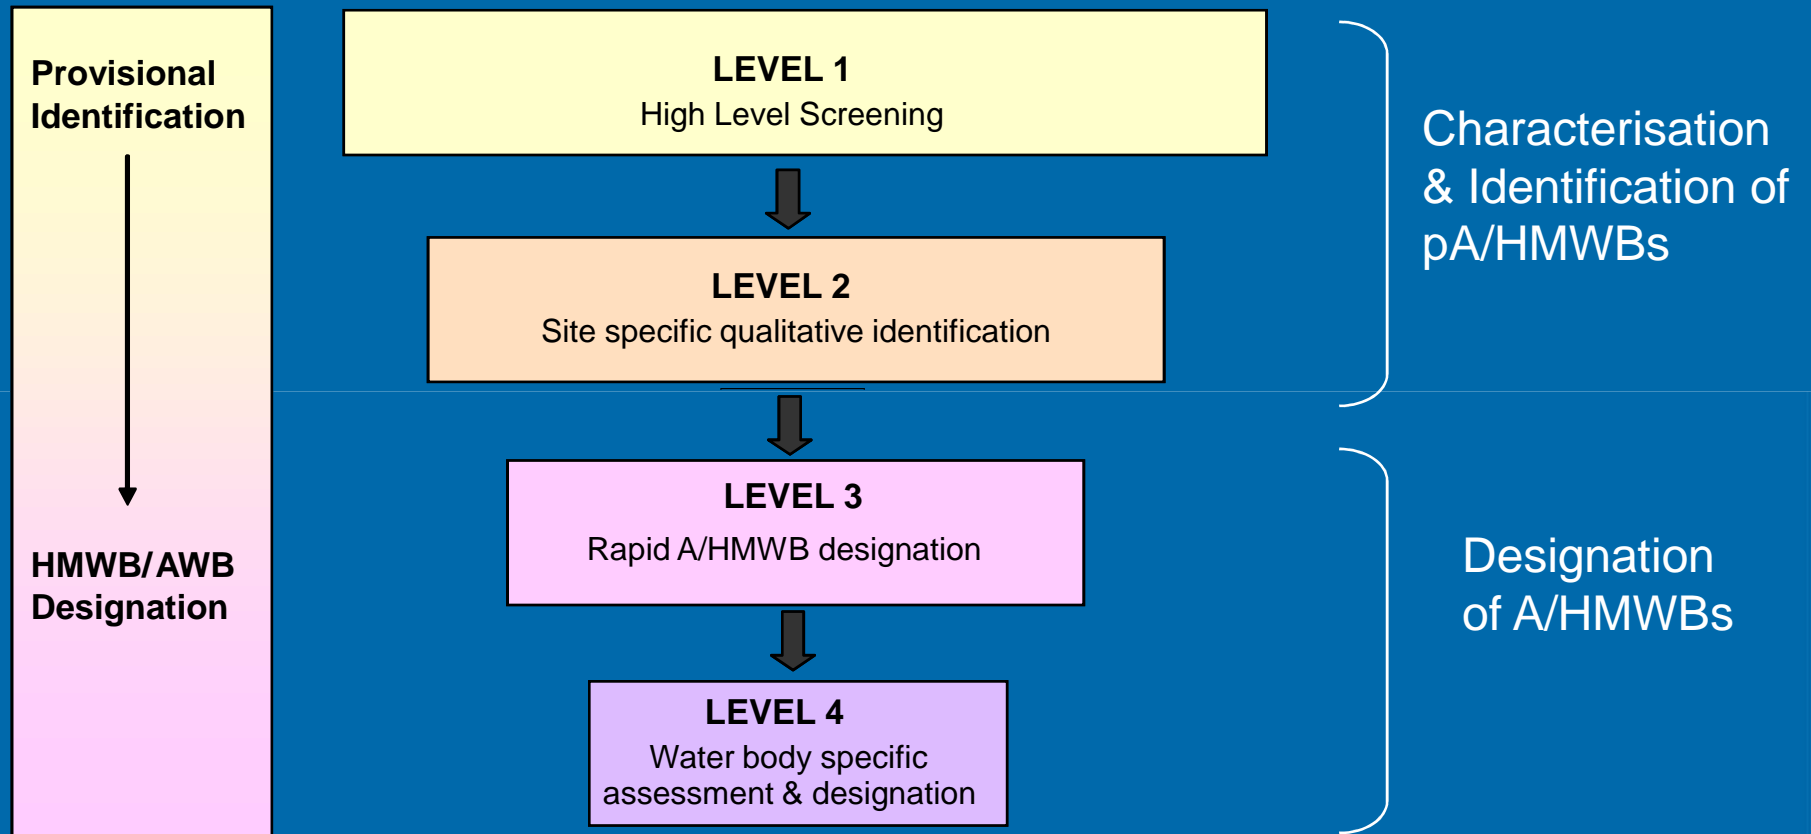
Provisional Identification

HMWB/AWB Designation

LEVEL 1
High Level Screening

LEVEL 2
Site specific qualitative identification

LEVEL 3
Rapid A/HMWB designation

LEVEL 4
Water body specific assessment & designation

Characterisation & Identification of pA/HMWBs

Designation of A/HMWBs